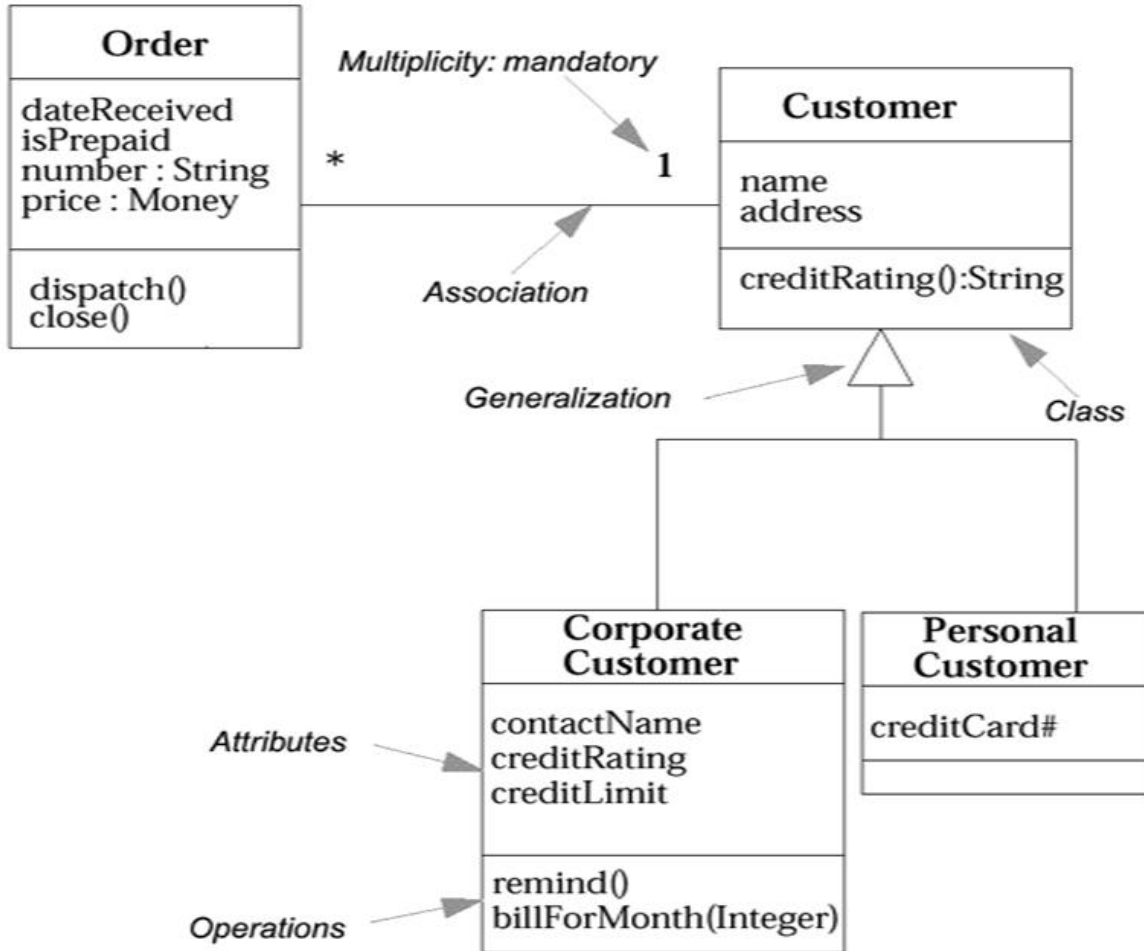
Order

dateReceived
isPrepaid
number : String
price : Money

dispatch()
close()

Multiplicity: mandatory

*

1

Association

Customer

name
address

creditRating():String

Generalization

Class

Corporate Customer

contactName
creditRating
creditLimit

remind()
billForMonth(Integer)

Personal Customer

creditCard#

Attributes

Operations